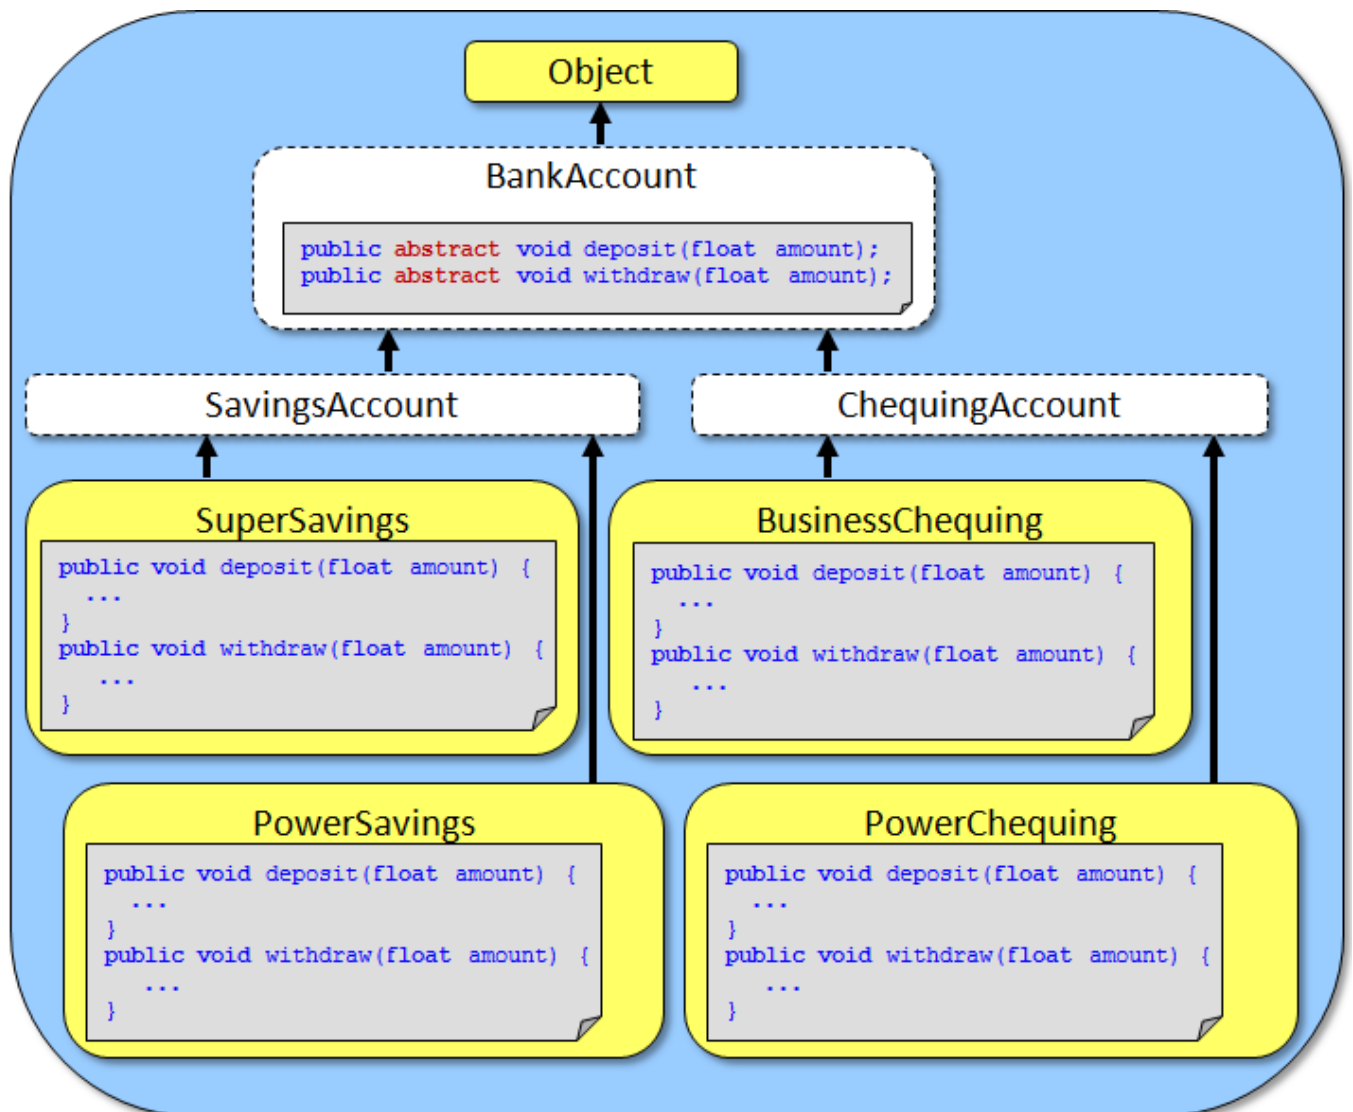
Object

BankAccount

public abstract void deposit(float amount);
public abstract void withdraw(float amount);

SavingsAccount

ChequingAccount

SuperSavings

public void deposit(float amount) {
...
}
public void withdraw(float amount) {
...
}

BusinessChequing

public void deposit(float amount) {
...
}
public void withdraw(float amount) {
...
}

PowerSavings

public void deposit(float amount) {
...
}
public void withdraw(float amount) {
...
}

PowerChequing

public void deposit(float amount) {
...
}
public void withdraw(float amount) {
...
}